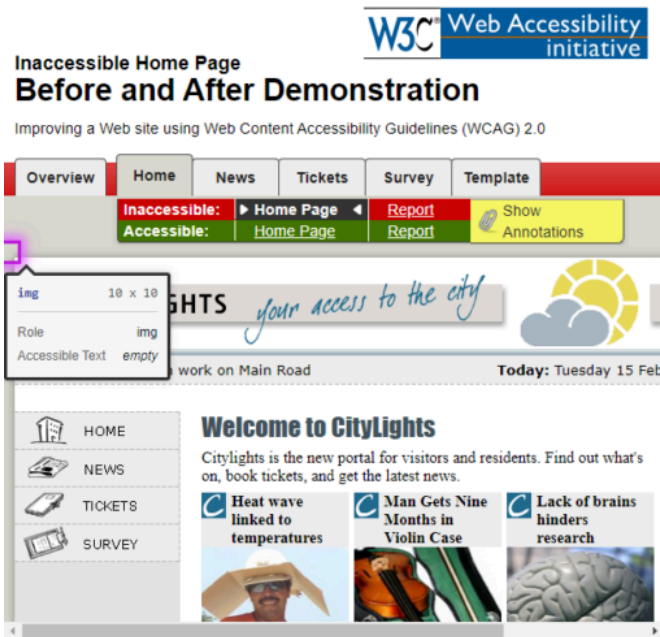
W3C Web Accessibility initiative

Inaccessible Home Page
Before and After Demonstration

Improving a Web site using Web Content Accessibility Guidelines (WCAG) 2.0

Overview | Home | News | Tickets | Survey | Template

| Inaccessible: | Home Page | Report |
|---|---|---|
| Accessible: | Home Page | Report |

Show Annotations

img 10 x 10
Role img
Accessible Text empty

GHTS your access to the city

work on Main Road

Today: Tuesday 15 Feb

HOME
NEWS
TICKETS
SURVEY

Welcome to CityLights

Citylights is the new portal for visitors and residents. Find out what's on, book tickets, and get the latest news.

Heat wave linked to temperatures

Man Gets Nine Months in Violin Case

Lack of brains hinders research